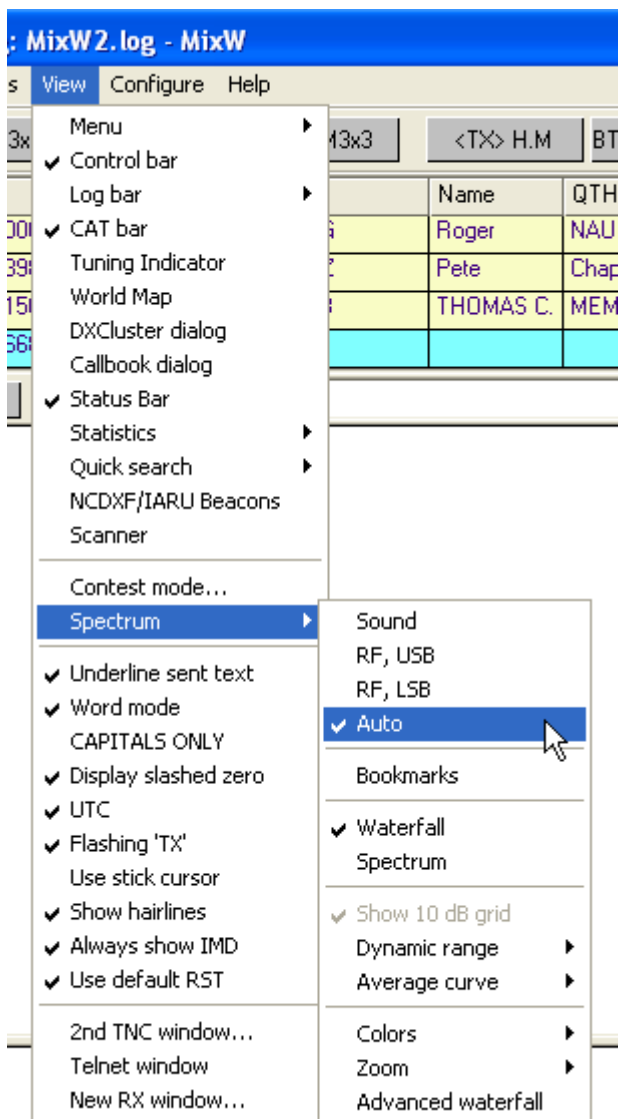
: MixW2.log - MixW

s View Configure Help

3x M3x3 <TX> H.M BT

| | Name | QTH |
|---|---|---|
| | Roger | NAU |
| | Pete | Chap |
| | THOMAS C. | MEM |
| | | |

Menu
Control bar
Log bar
CAT bar
Tuning Indicator
World Map
DXCluster dialog
Callbook dialog
Status Bar
Statistics
Quick search
NCDXF/IARU Beacons
Scanner

Contest mode...
Spectrum

Underline sent text
Word mode
CAPITALS ONLY
Display slashed zero
UTC
Flashing 'TX'
Use stick cursor
Show hairlines
Always show IMD
Use default RST

2nd TNC window...
Telnet window
New RX window...

Sound
RF, USB
RF, LSB
Auto

Bookmarks

Waterfall
Spectrum

Show 10 dB grid
Dynamic range
Average curve

Colors
Zoom
Advanced waterfall